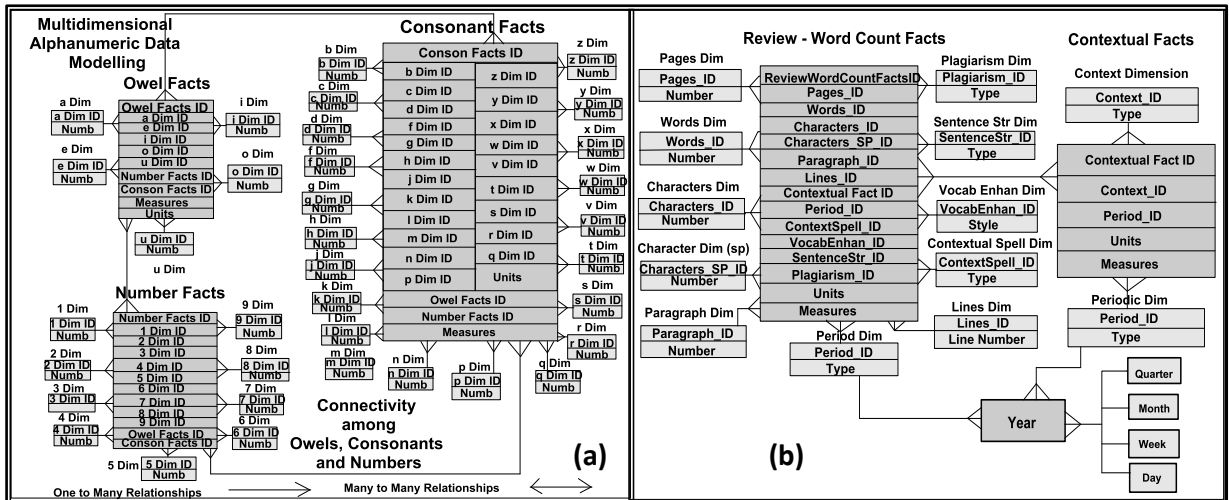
Multidimensional Alphanumeric Data Modelling

Owel Facts

a Dim
a Dim ID
Numb

Owel Facts ID
a Dim ID
e Dim ID
i Dim ID
o Dim ID
u Dim ID
Number Facts ID
Conson Facts ID
Measures
Units

i Dim
i Dim ID
Numb

e Dim
e Dim ID
Numb

o Dim
o Dim ID
Numb

u Dim ID
Numb
u Dim

Number Facts

1 Dim
1 Dim ID
Numb

Number Facts ID
1 Dim ID
2 Dim ID
3 Dim ID
4 Dim ID
5 Dim ID
6 Dim ID
7 Dim ID
8 Dim ID
9 Dim ID
Owel Facts ID
Conson Facts ID

9 Dim
9 Dim ID
Numb

2 Dim
2 Dim ID
Numb

8 Dim
8 Dim ID
Numb

3 Dim
3 Dim ID
Numb

7 Dim
7 Dim ID
Numb

4 Dim
4 Dim ID
Numb

6 Dim
6 Dim ID
Numb

5 Dim
5 Dim ID
Numb

Consonant Facts

Conson Facts ID
b Dim ID
c Dim ID
d Dim ID
f Dim ID
g Dim ID
h Dim ID
j Dim ID
k Dim ID
l Dim ID
m Dim ID
n Dim ID
p Dim ID
z Dim ID
y Dim ID
x Dim ID
w Dim ID
v Dim ID
t Dim ID
s Dim ID
r Dim ID
q Dim ID
Units
Owel Facts ID
Number Facts ID
Measures

b Dim
b Dim ID
Numb
c Dim
c Dim ID
Numb
d Dim
d Dim ID
Numb
f Dim
f Dim ID
Numb
g Dim
g Dim ID
Numb
h Dim
h Dim ID
Numb
j Dim
j Dim ID
Numb
k Dim
k Dim ID
Numb
l Dim
l Dim ID
Numb
m Dim
m Dim ID
Numb
n Dim
n Dim ID
Numb
p Dim
p Dim ID
Numb
q Dim
q Dim ID
Numb
z Dim
z Dim ID
Numb
y Dim
y Dim ID
Numb
x Dim
x Dim ID
Numb
w Dim
w Dim ID
Numb
v Dim
v Dim ID
Numb
t Dim
t Dim ID
Numb
s Dim
s Dim ID
Numb
r Dim
r Dim ID
Numb

Connectivity among Owels, Consonants and Numbers

(a)

One to Many Relationships
Many to Many Relationships

Review - Word Count Facts

Pages Dim
Pages_ID
Number

Words Dim
Words_ID
Number

Characters Dim
Characters_ID
Number

Character Dim (sp)
Characters_SP_ID
Number

Paragraph Dim
Paragraph_ID
Number

ReviewWordCountFactsID
Pages_ID
Words_ID
Characters_ID
Characters_SP_ID
Paragraph_ID
Lines_ID
Contextual Fact ID
Period_ID
ContextSpell_ID
VocabEnhan_ID
SentenceStr_ID
Plagiarism_ID
Units
Measures

Plagiarism Dim
Plagiarism_ID
Type

Sentence Str Dim
SentenceStr_ID
Type

Vocab Enhan Dim
VocabEnhan_ID
Style

Contextual Spell Dim
ContextSpell_ID
Type

Lines Dim
Lines_ID
Line Number

Period Dim
Period_ID
Type

Contextual Facts

Context Dimension
Context_ID
Type

Contextual Fact ID
Context_ID
Period_ID
Units
Measures

Periodic Dim
Period_ID
Type

Year
Quarter
Month
Week
Day

(b)